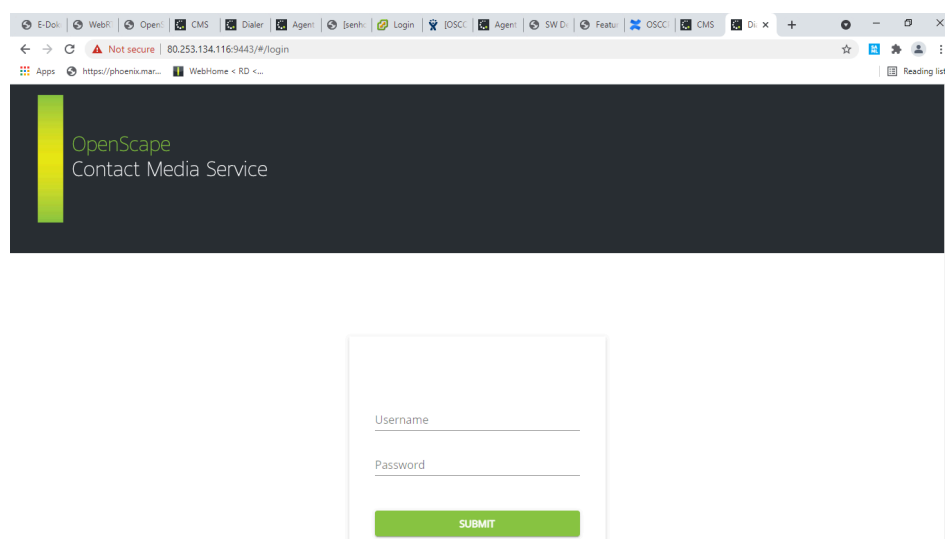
E-Dok | WebR | OpenS | CMS | Dialer | Agent | [senh | Login | [OSCC | Agent | SW D | Featu | OSCC | CMS | Di ×

Not secure | 80.253.134.116:9443/#/login

Apps https://phoenix.mar... WebHome < RD <...

Reading list

OpenScape
Contact Media Service

Username

Password

SUBMIT